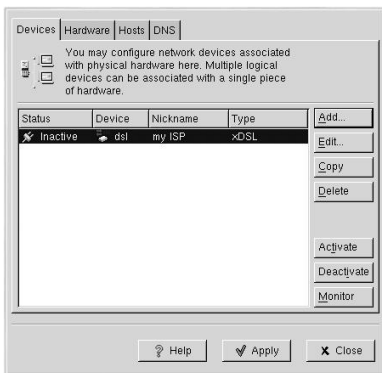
Devices Hardware Hosts DNS

You may configure network devices associated with physical hardware here. Multiple logical devices can be associated with a single piece of hardware.

| Status | Device | Nickname | Type |
|---|---|---|---|
| Inactive | dsl | my ISP | xDSL |

Add...
Edit...
Copy
Delete
Activate
Deactivate
Monitor

Help
Apply
Close